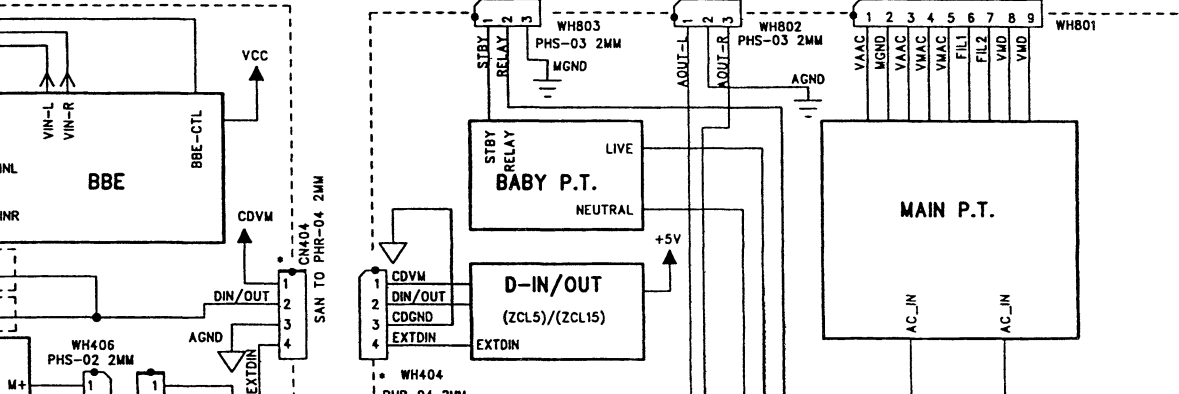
VIN-L
VIN-R
BBE-CTL
VCC
INL
BBE
INR
CDVM
CN404
SAN TO PHR-04 2MM
DIN/OUT
1
2
3
4
AGND
EXTDIN
WH406
PHS-02 2MM
M+
1
1
1 2 3
WH803
PHS-03 2MM
MGND
STBY
RELAY
1 2 3
WH802
PHS-03 2MM
AOUT-L
AOUT-R
AGND
1 2 3 4 5 6 7 8 9
WH801
VAAC
MGND
VAAC
VMAC
VMAC
FIL1
FIL2
VMD
VMD
STBY
RELAY
LIVE
BABY P.T.
NEUTRAL
MAIN P.T.
+5V
1
2
3
4
CDVM
DIN/OUT
CDGND
EXTDIN
D-IN/OUT
(ZCL5)/(ZCL15)
EXTDIN
AC_IN
AC_IN
WH404
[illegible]